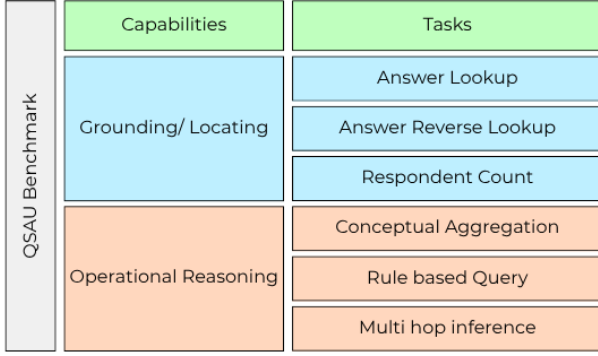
QSAU Benchmark

| Capabilities | Tasks |
|---|---|
| Grounding/ Locating | Answer Lookup |
| | Answer Reverse Lookup |
| | Respondent Count |
| Operational Reasoning | Conceptual Aggregation |
| | Rule based Query |
| | Multi hop inference |